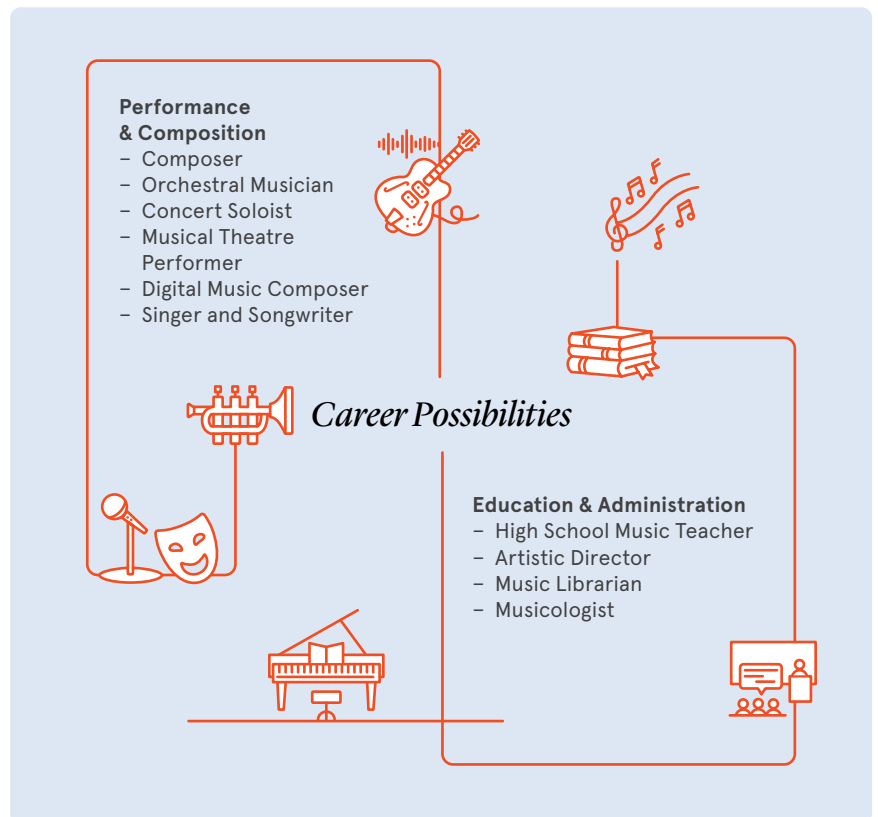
Performance & Composition
– Composer
– Orchestral Musician
– Concert Soloist
– Musical Theatre Performer
– Digital Music Composer
– Singer and Songwriter

Career Possibilities

Education & Administration
– High School Music Teacher
– Artistic Director
– Music Librarian
– Musicologist